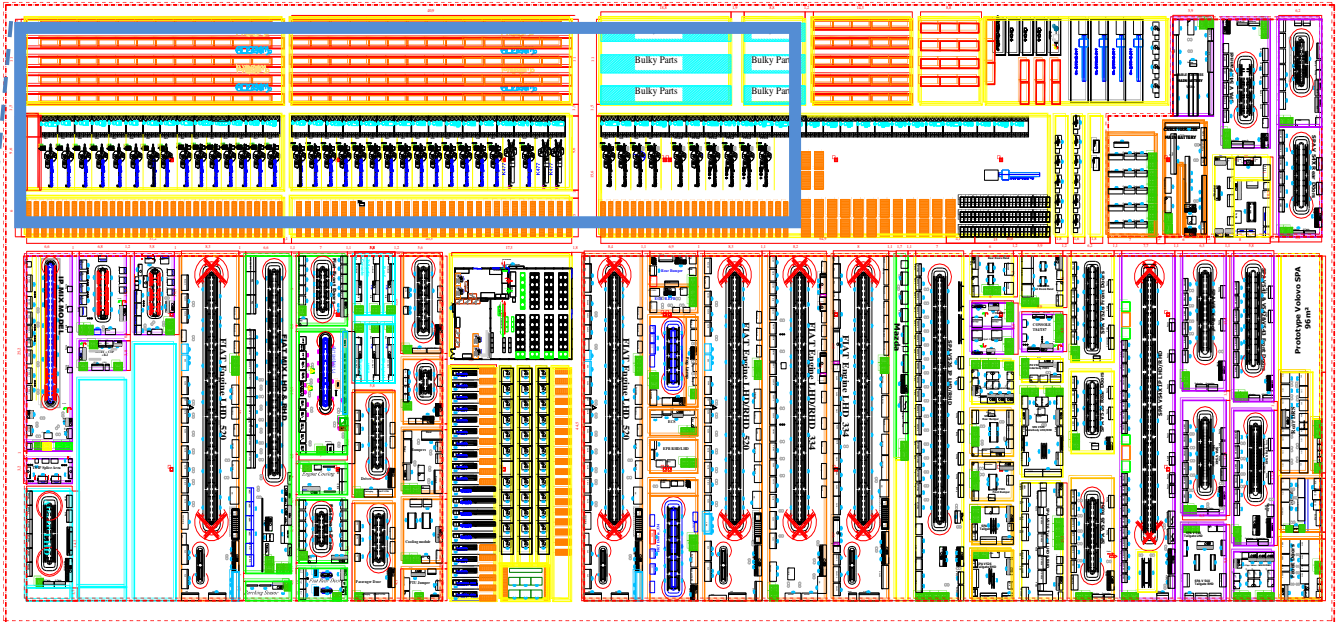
Bulky Parts
Bulky Parts
Bulky Parts
Bulky Parts
FIAT Engine LHD 520
FIAT MIX HD & RHD
FIAT Engine LHD 520
FIAT Engine LHDRHD 520
FIAT Engine LHD 334
FIAT Engine LHD 334
Prototype Volovo SPA
96 m²
Engine Cooling
Cooling module
Passenger Door
Rear Bumper
Front Bumper
Checking Station